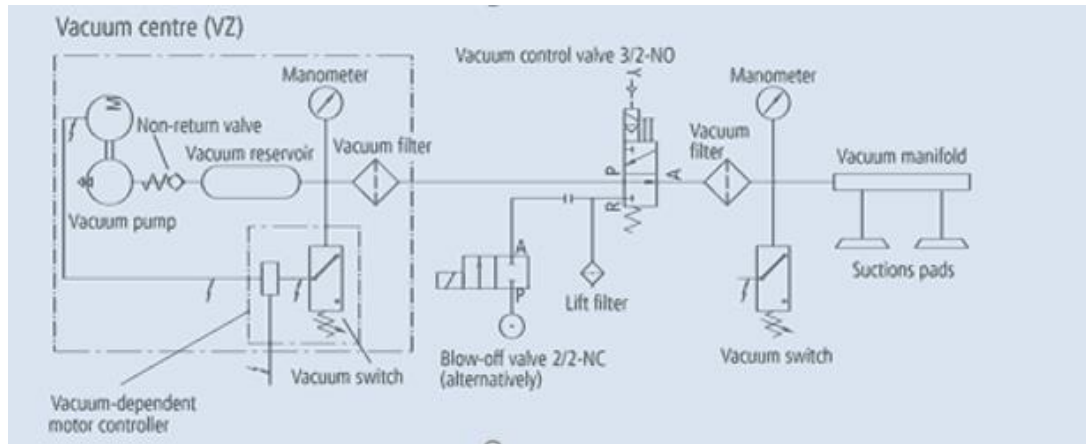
Vacuum centre (VZ)

M

Non-return valve

Vacuum reservoir

Vacuum filter

Manometer

Vacuum pump

Vacuum switch

Vacuum-dependent motor controller

Vacuum control valve 3/2-NO

P

R

A

A

P

Blow-off valve 2/2-NC (alternatively)

Lift filter

Vacuum filter

Manometer

Vacuum switch

Vacuum manifold

Suctions pads